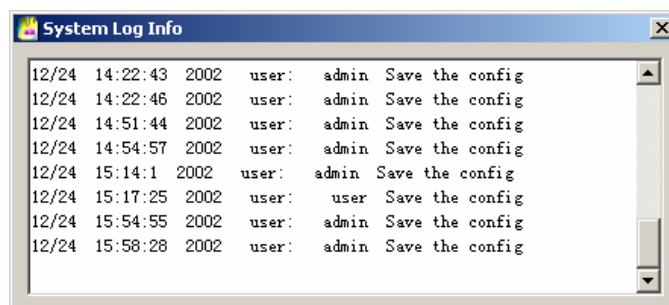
System Log Info

12/24 14:22:43 2002 user: admin Save the config
12/24 14:22:46 2002 user: admin Save the config
12/24 14:51:44 2002 user: admin Save the config
12/24 14:54:57 2002 user: admin Save the config
12/24 15:14:1 2002 user: admin Save the config
12/24 15:17:25 2002 user: user Save the config
12/24 15:54:55 2002 user: admin Save the config
12/24 15:58:28 2002 user: admin Save the config